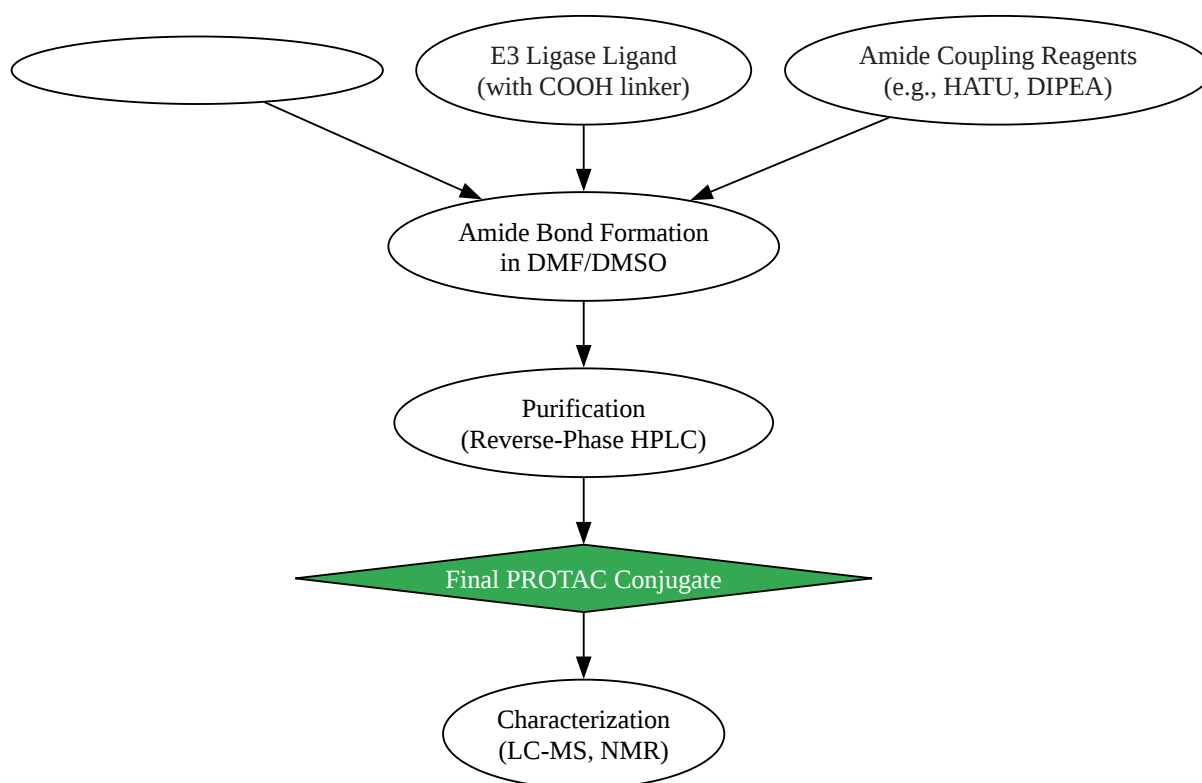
E3 Ligase Ligand
(with COOH linker)

Amide Coupling Reagents
(e.g., HATU, DIPEA)

Amide Bond Formation
in DMF/DMSO

Purification
(Reverse-Phase HPLC)

Final PROTAC Conjugate

Characterization
(LC-MS, NMR)